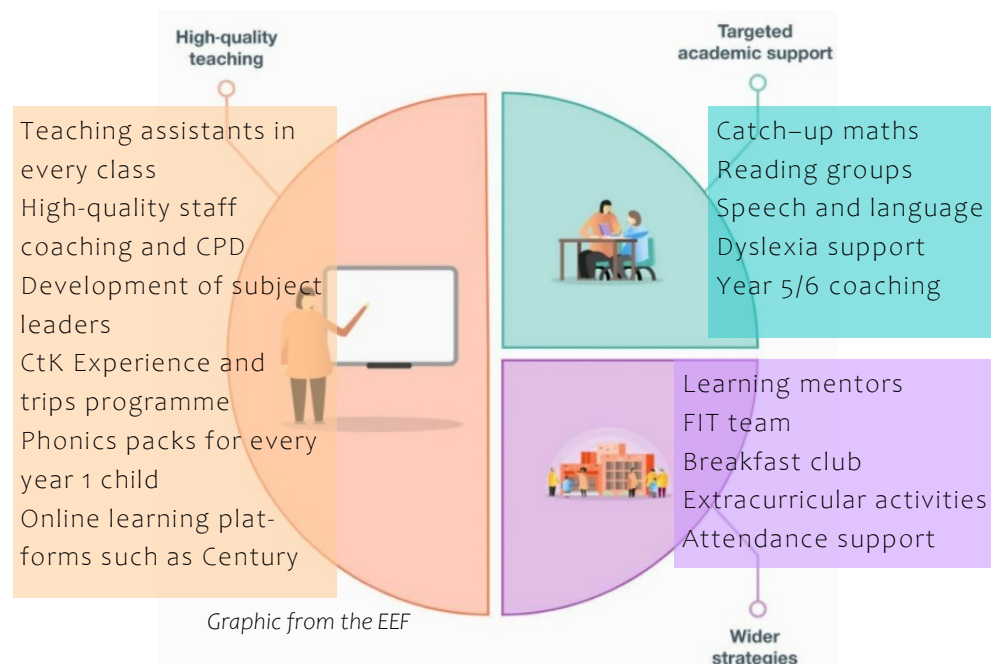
High-quality teaching

Targeted academic support

Teaching assistants in every class
High-quality staff coaching and CPD
Development of subject leaders
CtK Experience and trips programme
Phonics packs for every year 1 child
Online learning platforms such as Century

Catch–up maths
Reading groups
Speech and language
Dyslexia support
Year 5/6 coaching

Learning mentors
FIT team
Breakfast club
Extracurricular activities
Attendance support

Graphic from the EEF

Wider strategies